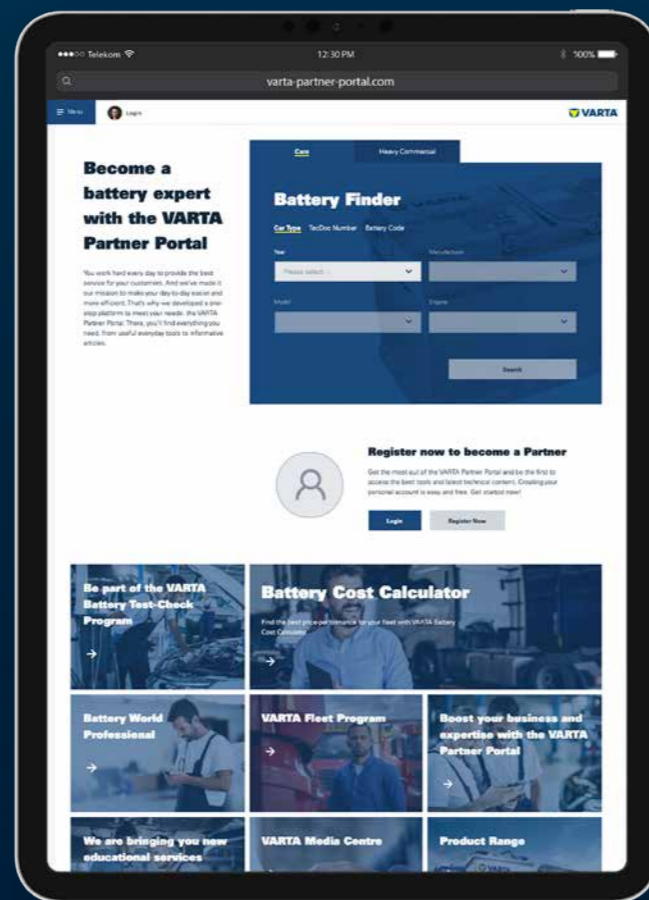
•••○○ Telekom

12:30 PM

100%

varta-partner-portal.com

Menu

Login

VARTA

Become a battery expert with the VARTA Partner Portal

You work hard every day to provide the best service for your customers. And we've made it our mission to make your day-to-day easier and more efficient. That's why we developed a one-stop platform to meet your needs: the VARTA Partner Portal. There, you'll find everything you need, from useful everyday tools to informative articles.

Cars

Heavy Commercial

Battery Finder

Car Type

TecDoc Number

Battery Code

Year

Please select...

Manufacturer

Model

Engine

Search

Register now to become a Partner

Get the most out of the VARTA Partner Portal and be the first to access the best tools and latest technical content. Creating your personal account is easy and free. Get started now!

Login

Register Now

Be part of the VARTA Battery Test-Check Program

→

Battery Cost Calculator

Find the best price-performance for your fleet with VARTA Battery Cost Calculator

→

Battery World Professional

→

VARTA Fleet Program

→

Boost your business and expertise with the VARTA Partner Portal

→

We are bringing you new educational services

VARTA Media Centre

Product Range